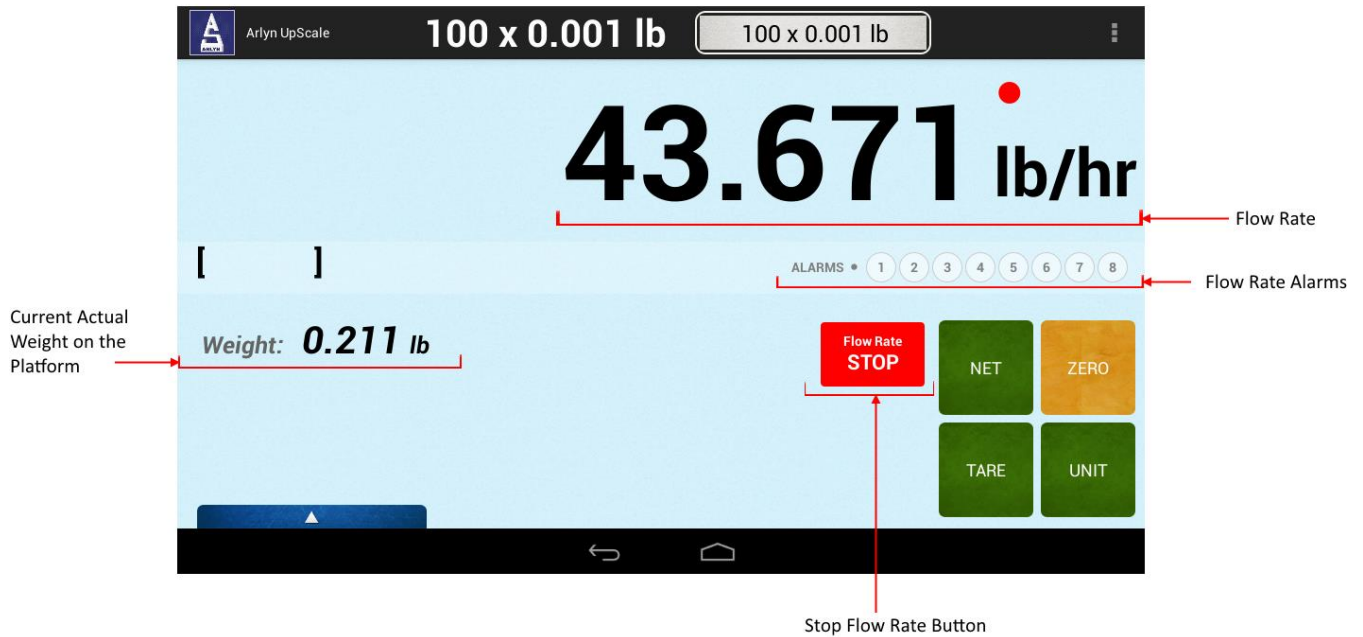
ARLYN Arlyn UpScale 100 x 0.001 lb 100 x 0.001 lb

43.671 lb/hr

Flow Rate

[ ]

ALARMS 1 2 3 4 5 6 7 8

Flow Rate Alarms

Current Actual Weight on the Platform

Weight: 0.211 lb

Flow Rate STOP

NET

ZERO

TARE

UNIT

Stop Flow Rate Button